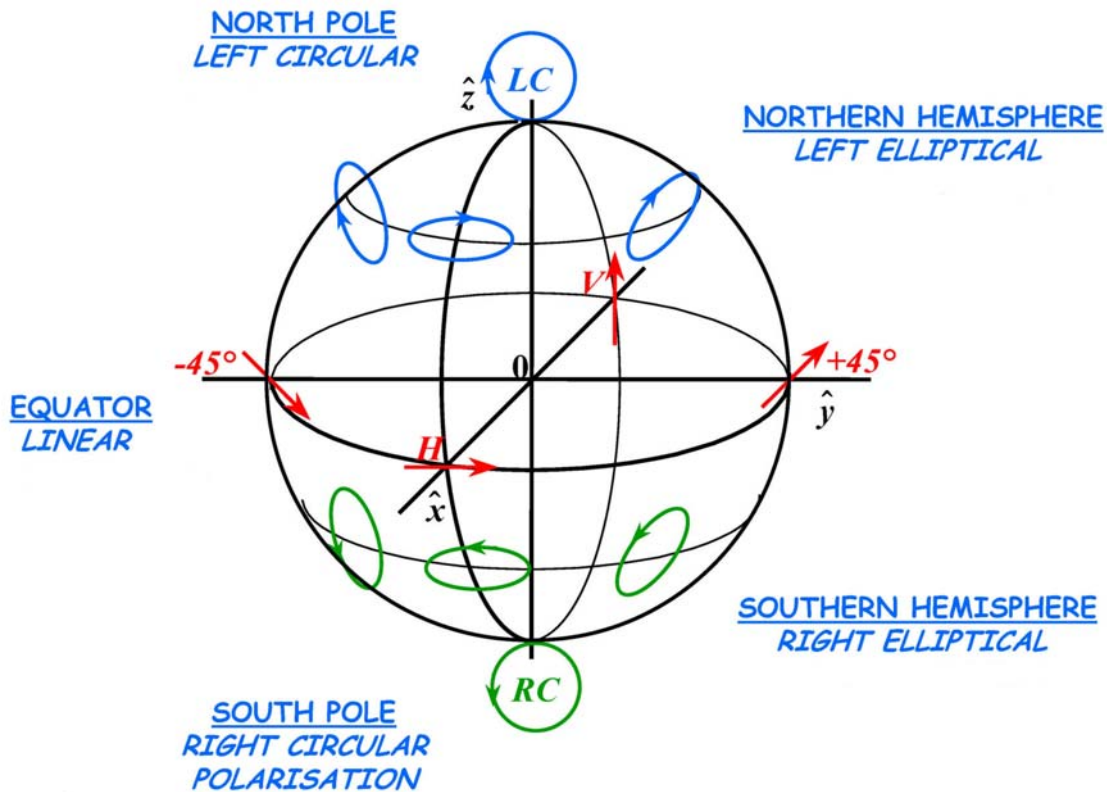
NORTH POLE
LEFT CIRCULAR

LC

$\hat{z}$

NORTHERN HEMISPHERE
LEFT ELLIPTICAL

V

-45°

0

+45°

$\hat{y}$

EQUATOR
LINEAR

H

$\hat{x}$

SOUTHERN HEMISPHERE
RIGHT ELLIPTICAL

RC

SOUTH POLE
RIGHT CIRCULAR
POLARISATION